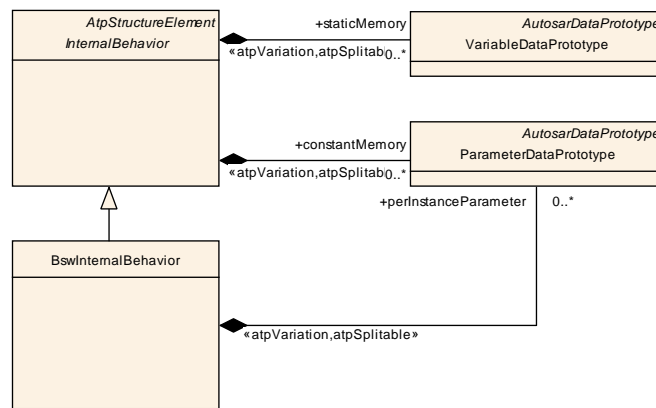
AtpStructureElement
InternalBehavior

+staticMemory
«atpVariation,atpSplitab 0..*

AutosarDataPrototype
VariableDataPrototype

+constantMemory
«atpVariation,atpSplitab 0..*

AutosarDataPrototype
ParameterDataPrototype

+perInstanceParameter 0..*

BswInternalBehavior

«atpVariation,atpSplitable»